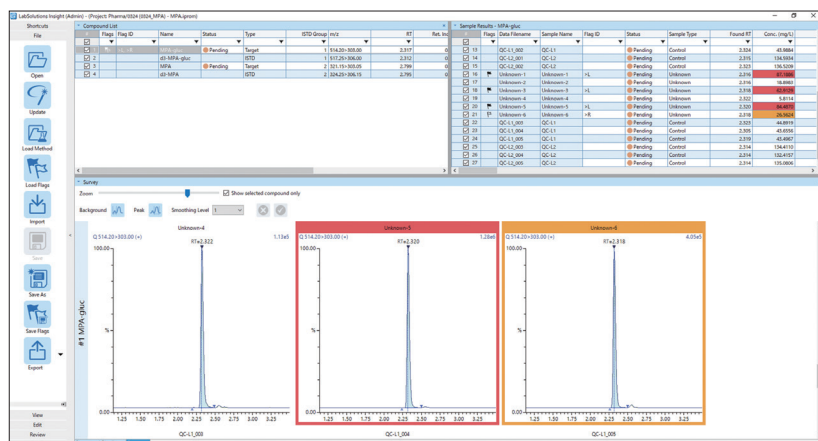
LabSolutions Insight (Admin) - [Project: Pharma\0324 (0324_MPA) - MPA.iproj]

Shortcuts
File
Open
Update
Load Method
Load Flags
Import
Save
Save As
Save Flags
Export
View
Edit
Review

Compound List

| | Flags | Flag ID | Name | Status | Type | ISTD Group | m/z | RT | Ret. In |
|---|---|---|---|---|---|---|---|---|---|
| 1 | | | MPA-gluc | Pending | Target | 1 | 514.20>303.00 | 2.317 | 0 |
| 2 | | | d3-MPA-gluc | | ISTD | 1 | 517.25>306.00 | 2.312 | 0 |
| 3 | | | MPA | Pending | Target | 2 | 321.15>303.05 | 2.799 | 0 |
| 4 | | | d3-MPA | | ISTD | 2 | 324.25>306.15 | 2.795 | 0 |

Sample Results - MPA-gluc

| | Flags | Data Filename | Sample Name | Flag ID | Status | Sample Type | Found RT | Conc. (mg/L) |
|---|---|---|---|---|---|---|---|---|
| 13 | | QC-L1_002 | QC-L1 | | Pending | Control | 2.324 | 45.9884 |
| 14 | | QC-L2_001 | QC-L2 | | Pending | Control | 2.315 | 134.5934 |
| 15 | | QC-L2_002 | QC-L2 | | Pending | Control | 2.323 | 136.5209 |
| 16 | | Unknown-1 | Unknown-1 | >L | Pending | Unknown | 2.316 | 97.1686 |
| 17 | | Unknown-2 | Unknown-2 | | Pending | Unknown | 2.316 | 16.8983 |
| 18 | | Unknown-3 | Unknown-3 | >L | Pending | Unknown | 2.316 | 82.9135 |
| 19 | | Unknown-4 | Unknown-4 | | Pending | Unknown | 2.322 | 5.8114 |
| 20 | | Unknown-5 | Unknown-5 | >L | Pending | Unknown | 2.320 | 94.4870 |
| 21 | | Unknown-6 | Unknown-6 | >R | Pending | Unknown | 2.318 | 26.5624 |
| 22 | | QC-L1_003 | QC-L1 | | Pending | Control | 2.323 | 44.8919 |
| 23 | | QC-L1_004 | QC-L1 | | Pending | Control | 2.305 | 43.6556 |
| 24 | | QC-L1_005 | QC-L1 | | Pending | Control | 2.319 | 43.4067 |
| 25 | | QC-L2_003 | QC-L2 | | Pending | Control | 2.314 | 134.4310 |
| 26 | | QC-L2_004 | QC-L2 | | Pending | Control | 2.314 | 132.4157 |
| 27 | | QC-L2_005 | QC-L2 | | Pending | Control | 2.314 | 135.0806 |

Survey
Zoom
Show selected compound only
Background Peak Smoothing Level 1

#1 MPA-gluc

Unknown-4
Q:514.20>303.00 (+) 1.13e5
RT=2.322
100.0-
%-
0.0-
1.25 1.50 1.75 2.00 2.25 2.50 2.75 3.00 3.25
QC-L1_003

Unknown-5
Q:514.20>303.00 (+) 1.28e6
RT=2.320
100.0-
%-
0.0-
1.25 1.50 1.75 2.00 2.25 2.50 2.75 3.00 3.25
QC-L1_004

Unknown-6
Q:514.20>303.00 (+) 4.05e5
RT=2.318
100.0-
%-
0.0-
1.25 1.50 1.75 2.00 2.25 2.50 2.75 3.00 3.25
QC-L1_005